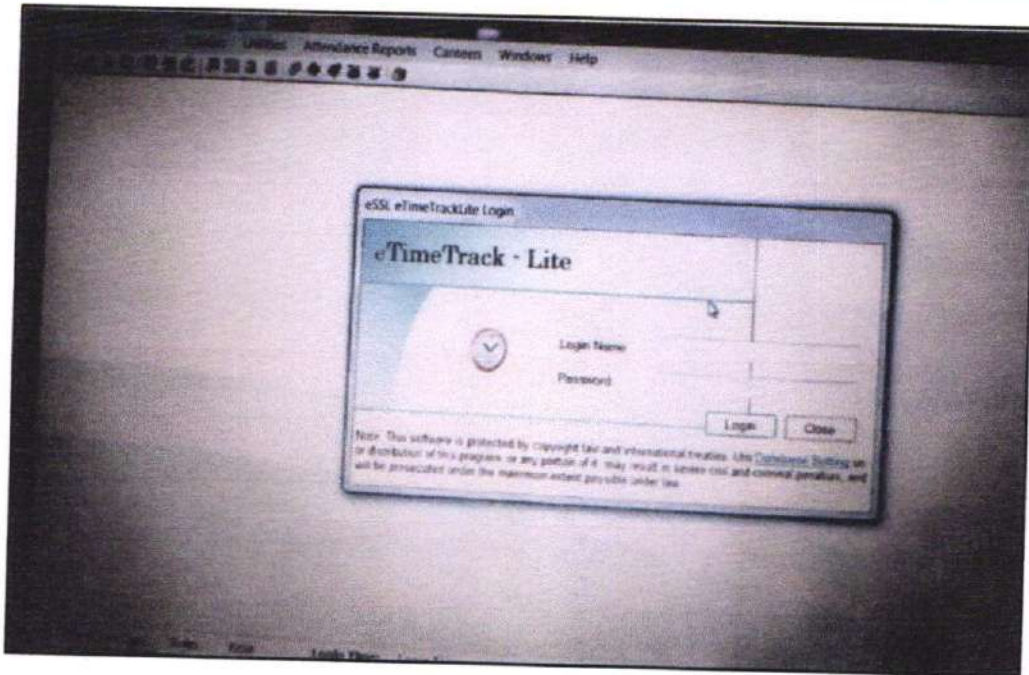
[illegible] Utilities Attendance Reports Canteen Windows Help

eSSL eTimeTrackLite Login

eTimeTrack - Lite

Login Name

Password

Login Close

Note: This software is protected by copyright law and international treaties. Una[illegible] Database Setting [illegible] or distribution of this program, or any portion of it, may result in severe civil and criminal penalties, and will be prosecuted under the maximum extent possible under law.

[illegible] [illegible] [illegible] Login Time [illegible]